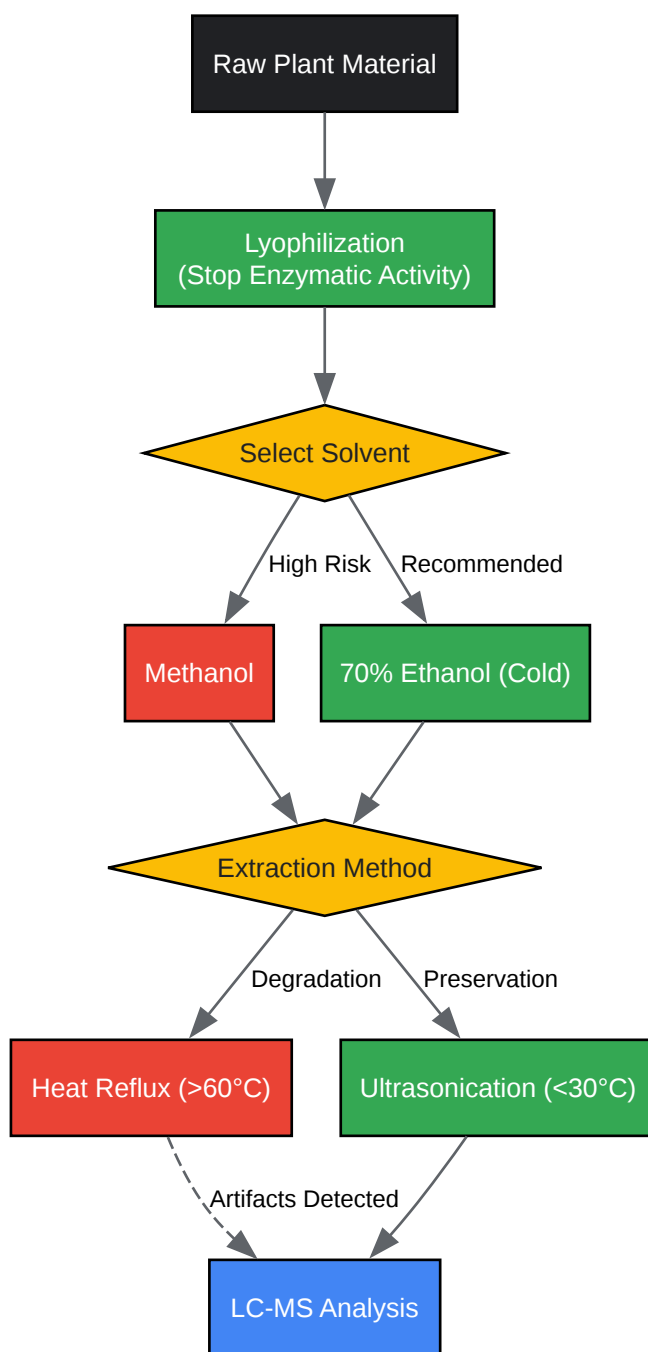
Raw Plant Material

Lyophilization
(Stop Enzymatic Activity)

Select Solvent

High Risk

Recommended

Methanol

70% Ethanol (Cold)

Extraction Method

Degradation

Preservation

Heat Reflux (>60°C)

Ultrasonication (<30°C)

Artifacts Detected

LC-MS Analysis